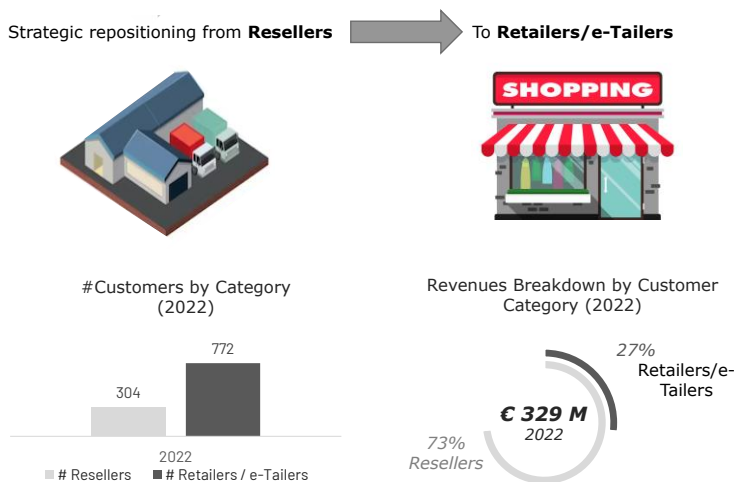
Strategic repositioning from **Resellers**

To **Retailers/e-Tailers**

SHOPPING

#Customers by Category (2022)

| | 2022 |
|---|---|
| # Resellers | 304 |
| # Retailers / e-Tailers | 772 |

Revenues Breakdown by Customer Category (2022)

27%
Retailers/e-Tailers

€ 329 M
2022

73%
Resellers